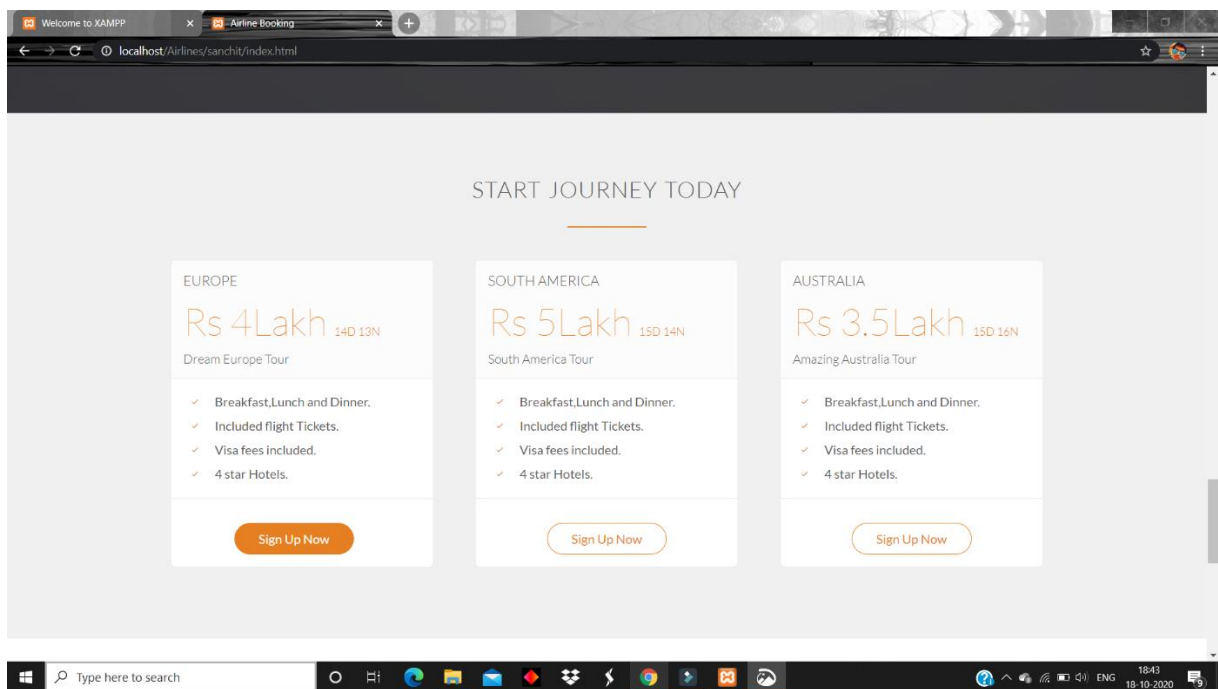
Welcome to XAMPP × Airline Booking ×

localhost/Airlines/sanchit/index.html

START JOURNEY TODAY

EUROPE

Rs 4Lakh 14D 13N

Dream Europe Tour

Breakfast,Lunch and Dinner.
Included flight Tickets.
Visa fees included.
4 star Hotels.

Sign Up Now

SOUTH AMERICA

Rs 5Lakh 15D 14N

South America Tour

Breakfast,Lunch and Dinner.
Included flight Tickets.
Visa fees included.
4 star Hotels.

Sign Up Now

AUSTRALIA

Rs 3.5Lakh 15D 16N

Amazing Australia Tour

Breakfast,Lunch and Dinner.
Included flight Tickets.
Visa fees included.
4 star Hotels.

Sign Up Now

Type here to search

ENG 18:43 18-10-2020